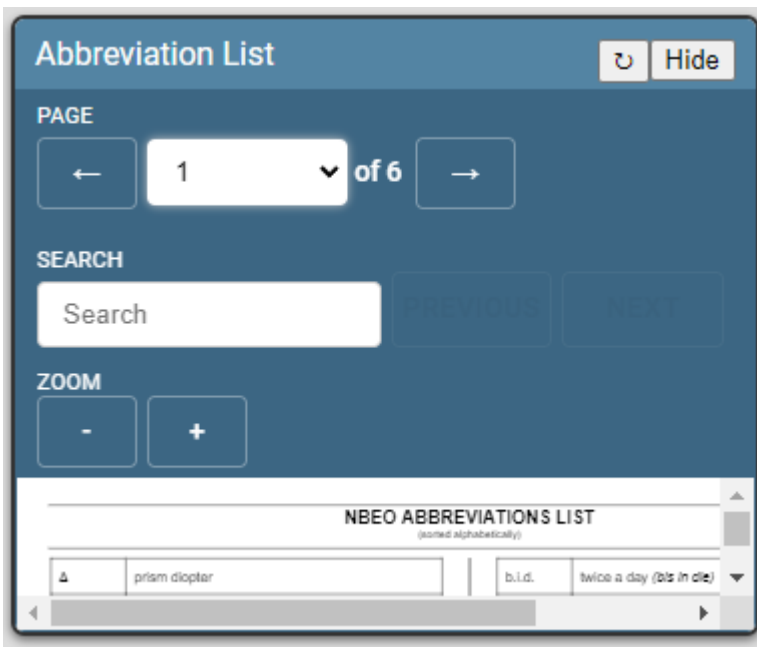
Abbreviation List

↻ Hide

PAGE

← 1 of 6 →

SEARCH

Search

PREVIOUS NEXT

ZOOM

- +

NBEO ABBREVIATIONS LIST
(sorted alphabetically)

| Δ | prism diopter | | b.i.d. | twice a day (bis in die) |
|---|---|---|---|---|